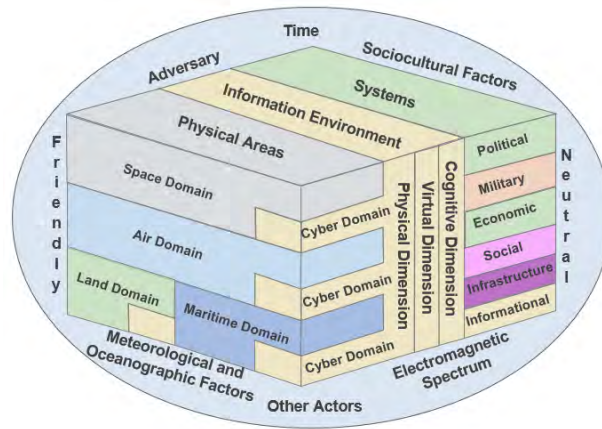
Time

Adversary

Sociocultural Factors

Systems

Information Environment

Physical Areas

Friendly

Neutral

Space Domain

Air Domain

Land Domain

Maritime Domain

Cyber Domain

Cyber Domain

Cyber Domain

Physical Dimension

Virtual Dimension

Cognitive Dimension

Political

Military

Economic

Social

Infrastructure

Informational

Meteorological and Oceanographic Factors

Other Actors

Electromagnetic Spectrum